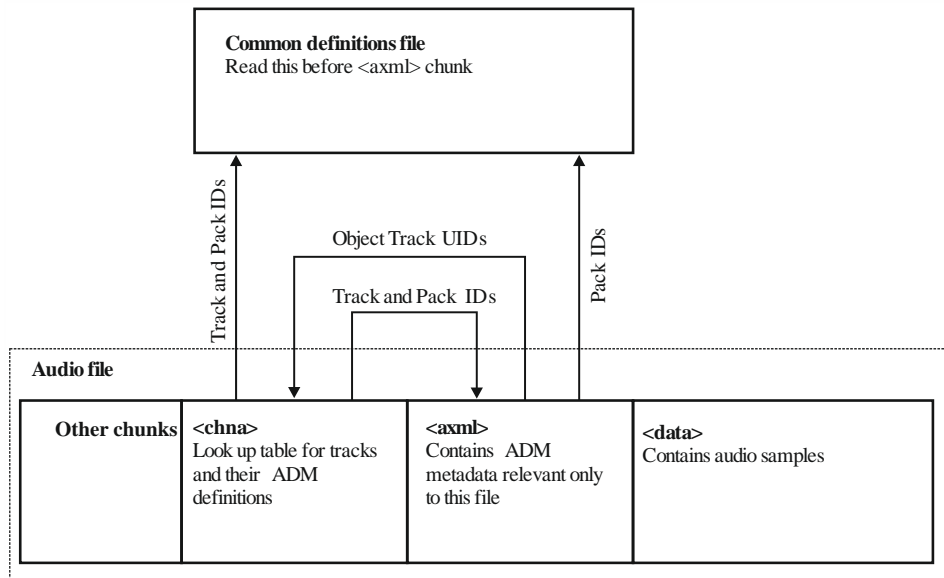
**Common definitions file**
Read this before <axml> chunk

Track and Pack IDs

Object Track UIDs

Track and Pack IDs

Pack IDs

**Audio file**

**Other chunks**

**<chna>**
Look up table for tracks and their ADM definitions

**<axml>**
Contains ADM metadata relevant only to this file

**<data>**
Contains audio samples